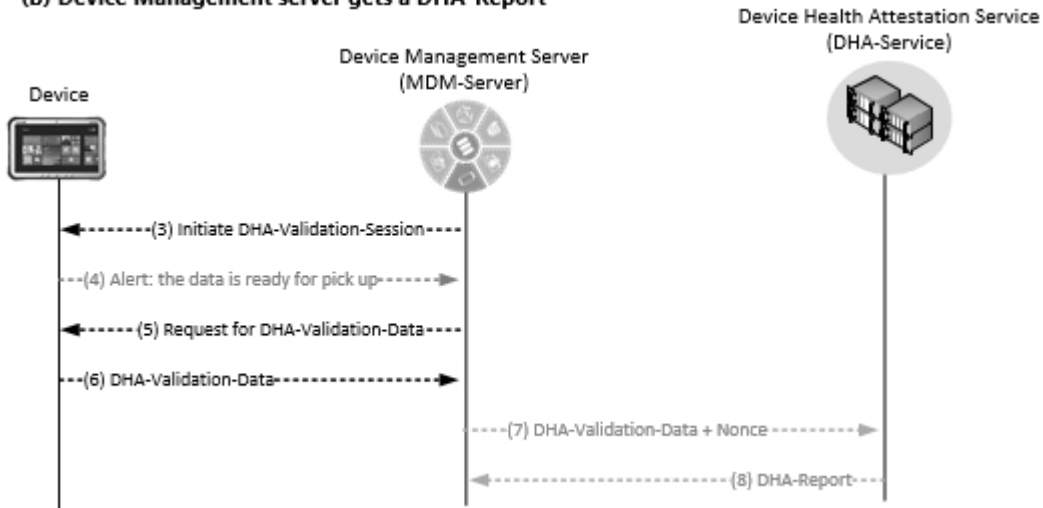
(b) Device Management server gets a DHA-Report

Device Health Attestation Service (DHA-Service)

Device Management Server (MDM-Server)

Device

(3) Initiate DHA-Validation-Session

(4) Alert: the data is ready for pick up

(5) Request for DHA-Validation-Data

(6) DHA-Validation-Data

(7) DHA-Validation-Data + Nonce

(8) DHA-Report